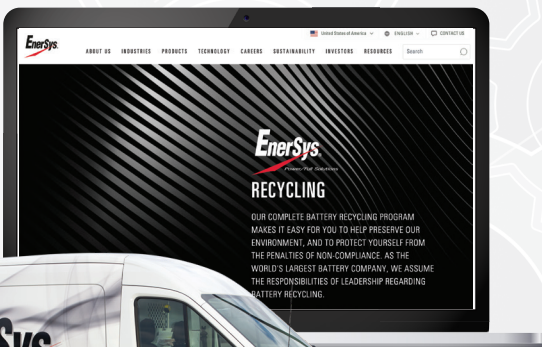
United States of America ENGLISH CONTACT US

EnerSys

ABOUT US INDUSTRIES PRODUCTS TECHNOLOGY CAREERS SUSTAINABILITY INVESTORS RESOURCES Search

EnerSys
Power/Full Solutions

RECYCLING

OUR COMPLETE BATTERY RECYCLING PROGRAM MAKES IT EASY FOR YOU TO HELP PRESERVE OUR ENVIRONMENT, AND TO PROTECT YOURSELF FROM THE PENALTIES OF NON-COMPLIANCE. AS THE WORLD'S LARGEST BATTERY COMPANY, WE ASSUME THE RESPONSIBILITIES OF LEADERSHIP REGARDING BATTERY RECYCLING.

Sys